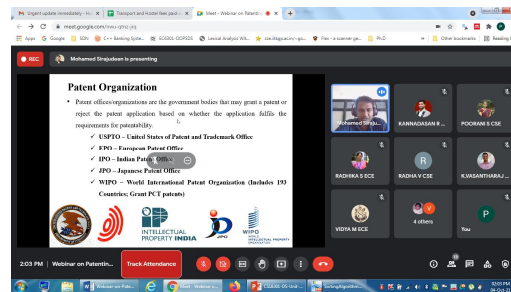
Urgent update immediately - Inv | Transport and Hostel fees paid - | Meet - Webinar on Patentin... | +

meet.google.com/nwu-gjmo-jrq

Apps | Google | SDN | C++ Banking Syste... | ECS201-OOPSDS | Lexical Analysis Wit... | cse.ittagrup.ac.in/~pras... | PhD | Other bookmarks | Reading list

REC | Mohamed Sirajudeen is presenting

Patent Organization

• Patent offices/organizations are the government bodies that may grant a patent or reject the patent application based on whether the application fulfils the requirements for patentability.

✓ USPTO – United States of Patent and Trademark Office

✓ EPO – European Patent Office

✓ IPO – Indian Patent Office

✓ JPO – Japanese Patent Office

✓ WIPO – World International Patent Organization (Includes 193 Countries; Grant PCT patents)

INTELLECTUAL PROPERTY INDIA

JPO

WIPO WORLD INTELLECTUAL PROPERTY ORGANIZATION

Mohamed Siraj...

KANNADASAN R ...

POORANI S CSE

RADHIKA S ECE

R

RADHA V CSE

K.VASANTHARAJ ...

VIDYA M ECE

4 others

P

You

2:03 PM | Webinar on Patentin...

Track Attendance

19

02:03 PM
08-Oct-21